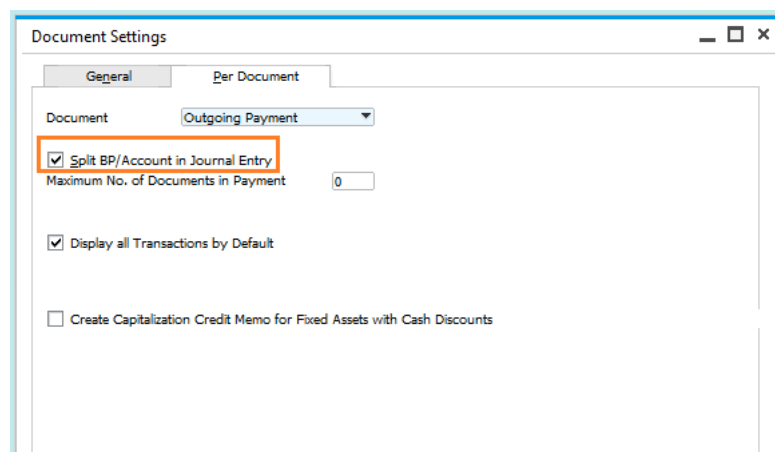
Document Settings

General

Per Document

Document

Outgoing Payment

Split BP/Account in Journal Entry

Maximum No. of Documents in Payment

0

Display all Transactions by Default

Create Capitalization Credit Memo for Fixed Assets with Cash Discounts